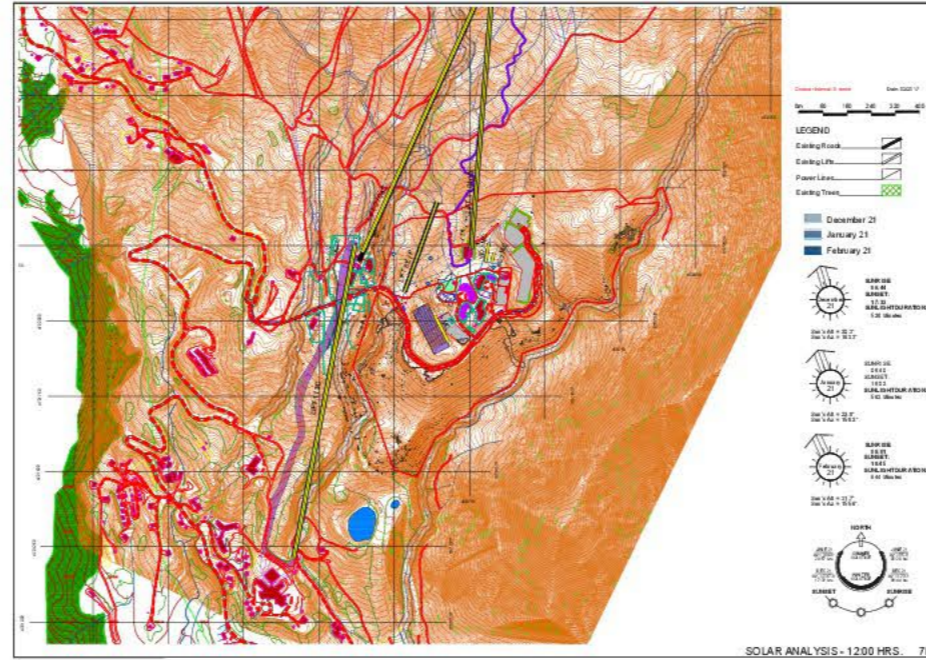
LEGEND
Existing Roads
Existing Lifts
Power Lines
Existing Trees

December 21
January 21
February 21

SUNRISE
SUNSET
SUNLIGHT DURATION

SUNRISE
SUNSET
SUNLIGHT DURATION

SUNRISE
SUNSET
SUNLIGHT DURATION

NORTH
SUNSET
SUNRISE

SOLAR ANALYSIS - 12:00 HRS.